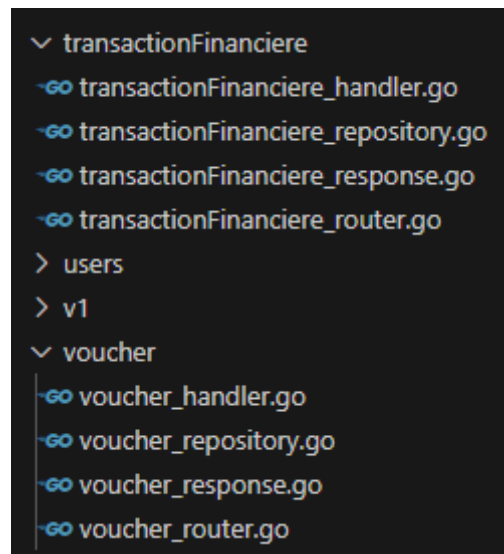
∨ transactionFinanciere
GO transactionFinanciere_handler.go
GO transactionFinanciere_repository.go
GO transactionFinanciere_response.go
GO transactionFinanciere_router.go
> users
> v1
∨ voucher
GO voucher_handler.go
GO voucher_repository.go
GO voucher_response.go
GO voucher_router.go